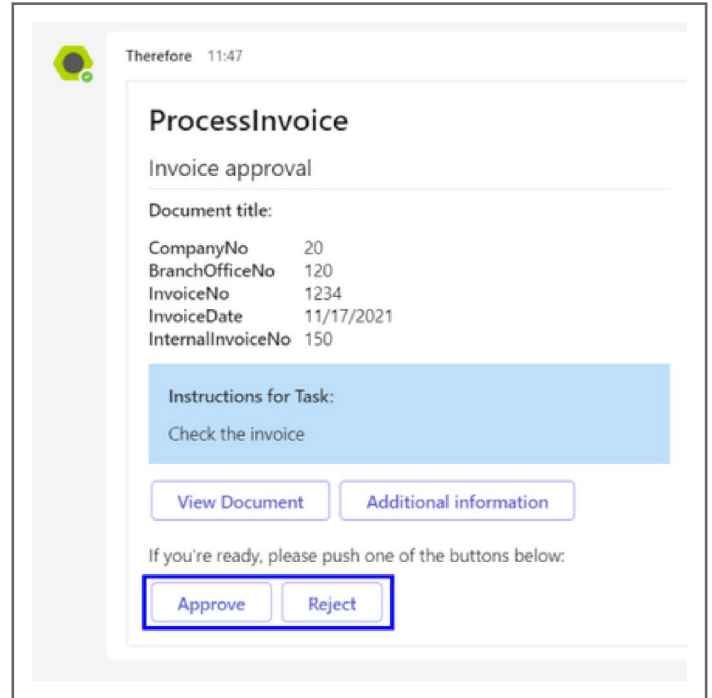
Therefore 11:47

ProcessInvoice

Invoice approval

Document title:

| | |
|---|---|
| CompanyNo | 20 |
| BranchOfficeNo | 120 |
| InvoiceNo | 1234 |
| InvoiceDate | 11/17/2021 |
| InternalInvoiceNo | 150 |

Instructions for Task:

Check the invoice

View Document

Additional information

If you're ready, please push one of the buttons below:

Approve

Reject